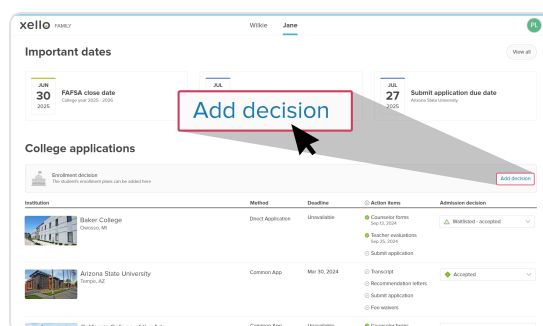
xello FAMILY

Wilkie Jane

PL

Important dates

View all

JUN
30
2025
FAFSA close date
College year 2025 - 2026

JUL

JUL
27
2025
Submit application due date
Arizona State University

Add decision

College applications

Enrollment decision
The student's enrollment plans can be added here

Add decision

| Institution | Method | Deadline | Action items | Admission decision |
|---|---|---|---|---|
| Baker College Owosso, MI | Direct Application | Unavailable | Counselor forms Sep 13, 2024; Teacher evaluations Sep 25, 2024; Submit application | Waitlisted - accepted |
| Arizona State University Tempe, AZ | Common App | Mar 30, 2024 | Transcript; Recommendation letters; Submit application; Fee waivers | Accepted |
| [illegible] | Common App | Unavailable | Counselor forms | |